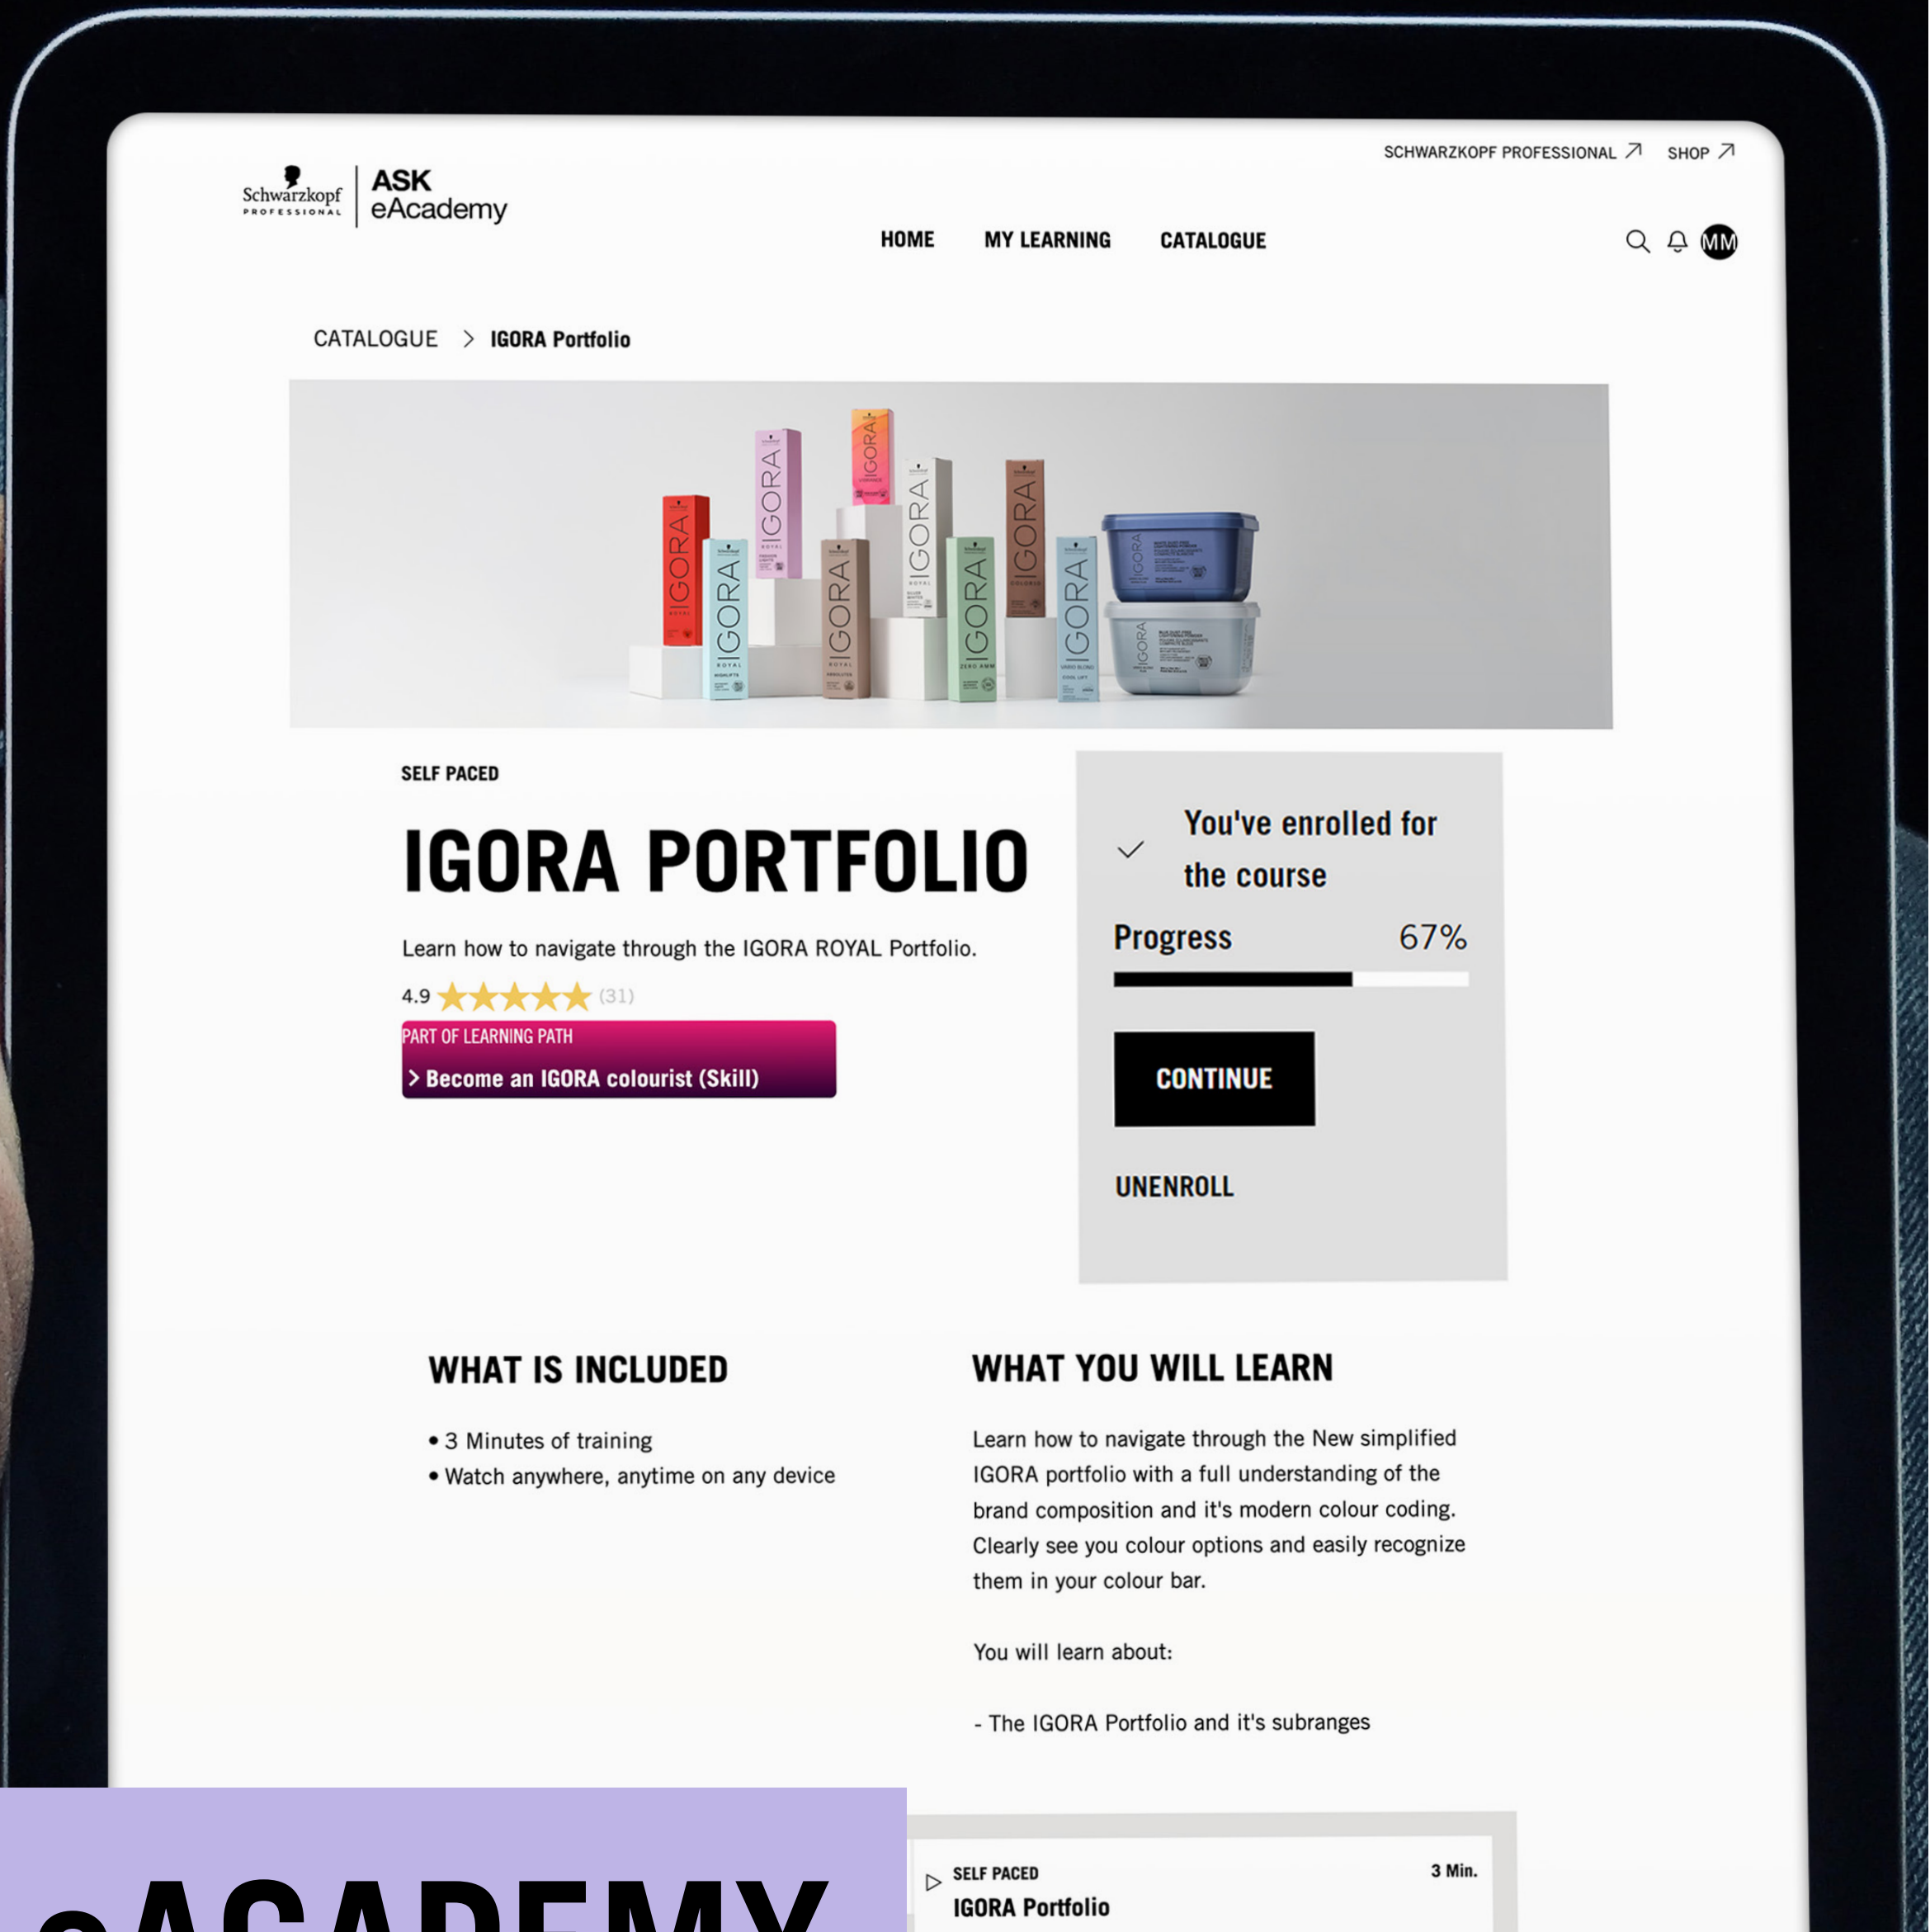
SCHWARZKOPF PROFESSIONAL ↗ SHOP ↗

Schwarzkopf PROFESSIONAL | ASK eAcademy

HOME MY LEARNING CATALOGUE

MM

CATALOGUE > IGORA Portfolio

SELF PACED

IGORA PORTFOLIO

Learn how to navigate through the IGORA ROYAL Portfolio.

4.9 ★★★★★ (31)

PART OF LEARNING PATH
> Become an IGORA colourist (Skill)

You've enrolled for the course

Progress 67%

CONTINUE

UNENROLL

WHAT IS INCLUDED

• 3 Minutes of training
• Watch anywhere, anytime on any device

WHAT YOU WILL LEARN

Learn how to navigate through the New simplified IGORA portfolio with a full understanding of the brand composition and it's modern colour coding. Clearly see you colour options and easily recognize them in your colour bar.

You will learn about:

- The IGORA Portfolio and it's subranges

SELF PACED 3 Min.
IGORA Portfolio

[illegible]